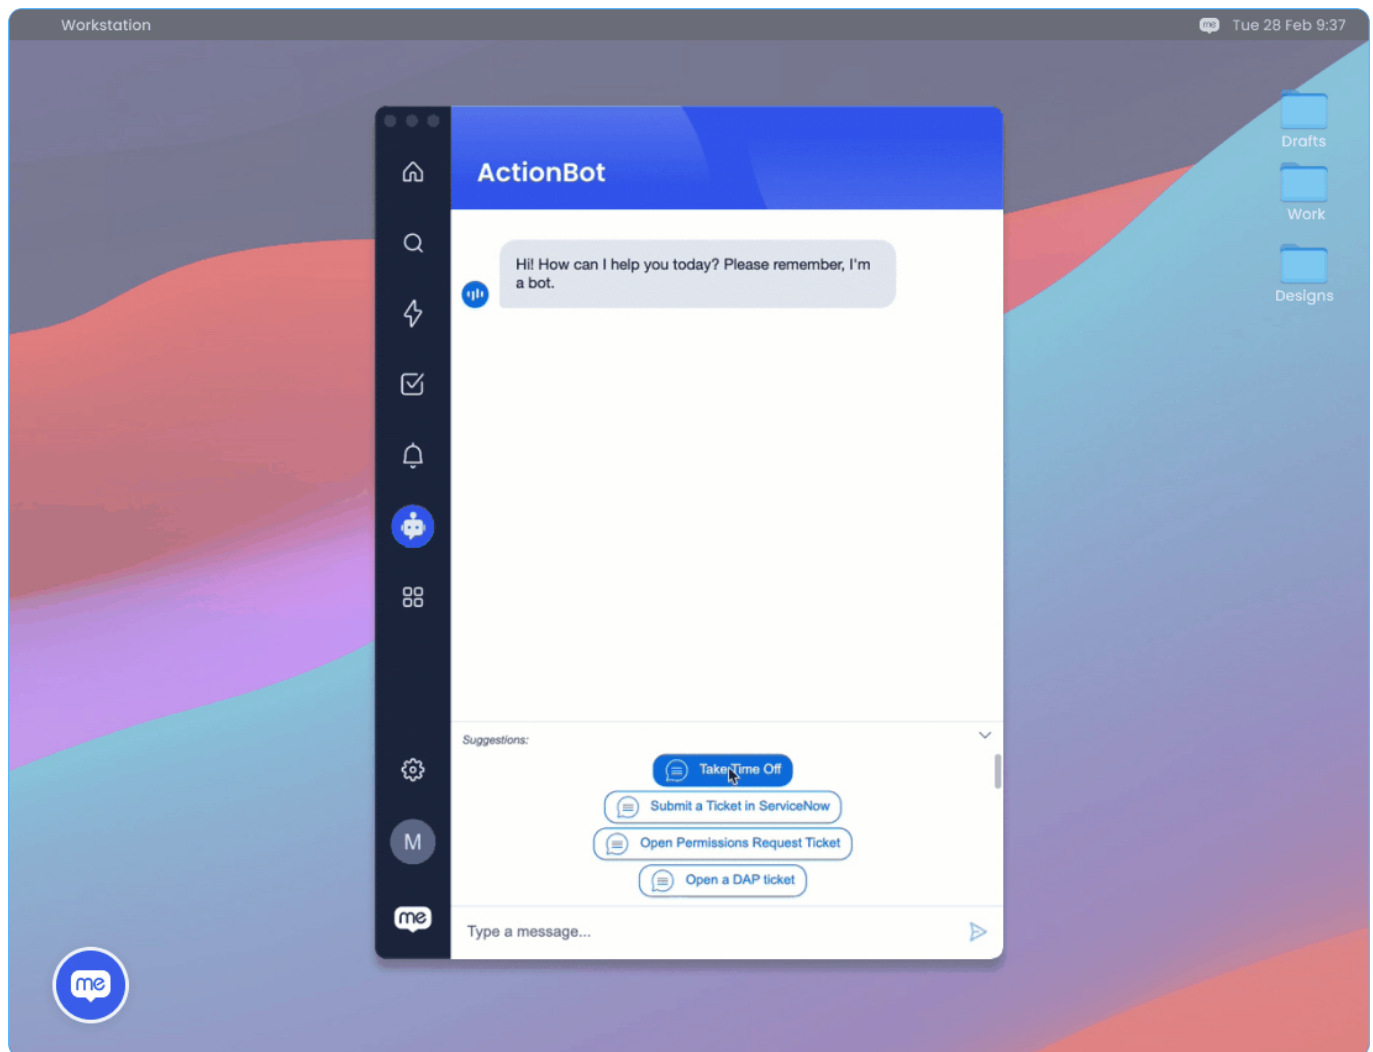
Workstation

Tue 28 Feb 9:37

Drafts

Work

Designs

ActionBot

Hi! How can I help you today? Please remember, I'm a bot.

Suggestions:

Take Time Off

Submit a Ticket in ServiceNow

Open Permissions Request Ticket

Open a DAP ticket

Type a message...

M

me

me